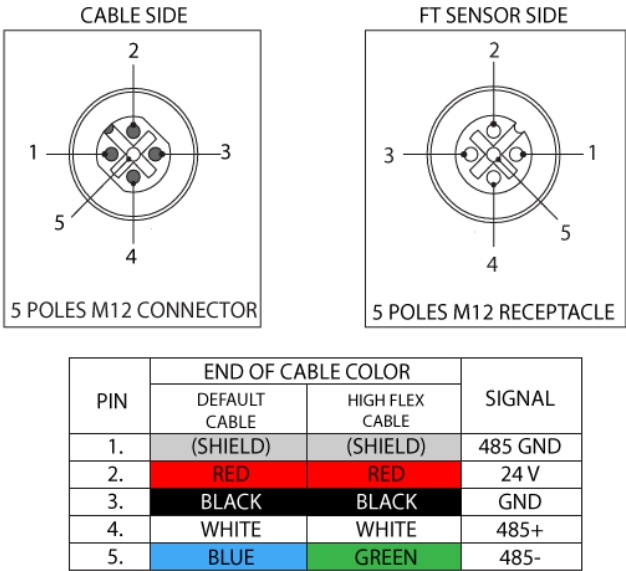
CABLE SIDE

2
1
3
5
4

5 POLES M12 CONNECTOR

FT SENSOR SIDE

2
3
1
5
4

5 POLES M12 RECEPTACLE

<table>
<tr><th rowspan="2">PIN</th><th colspan="2">END OF CABLE COLOR</th><th rowspan="2">SIGNAL</th></tr>
<tr><th>DEFAULT CABLE</th><th>HIGH FLEX CABLE</th></tr>
<tr><td>1.</td><td>(SHIELD)</td><td>(SHIELD)</td><td>485 GND</td></tr>
<tr><td>2.</td><td>RED</td><td>RED</td><td>24 V</td></tr>
<tr><td>3.</td><td>BLACK</td><td>BLACK</td><td>GND</td></tr>
<tr><td>4.</td><td>WHITE</td><td>WHITE</td><td>485+</td></tr>
<tr><td>5.</td><td>BLUE</td><td>GREEN</td><td>485-</td></tr>
</table>